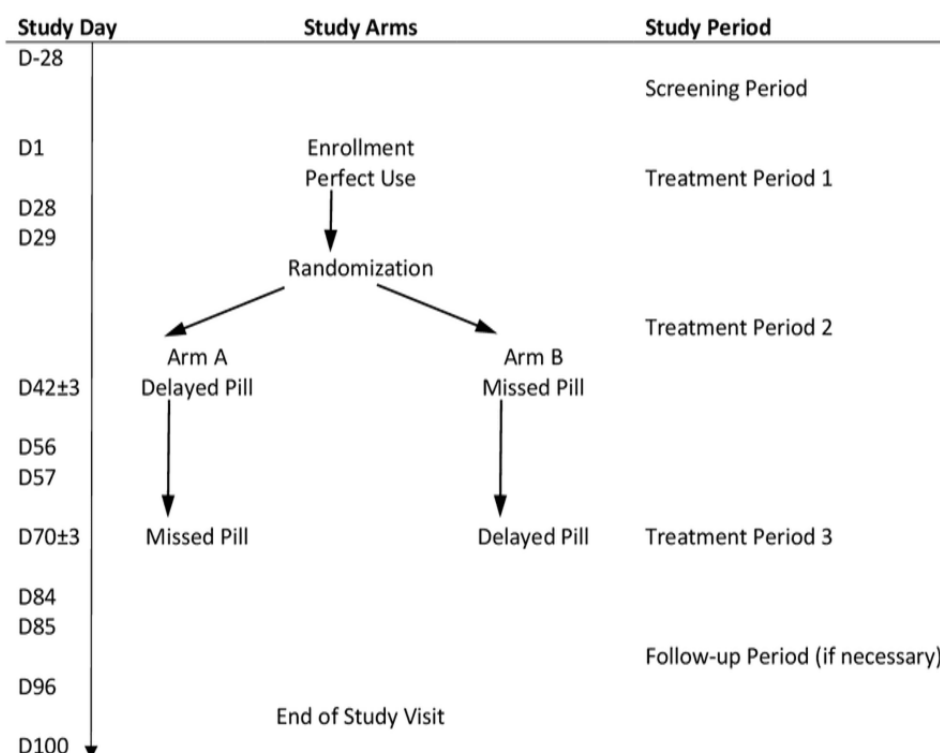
Study Day

Study Arms

Study Period

D-28

Screening Period

D1

Enrollment
Perfect Use

Treatment Period 1

D28
D29

Randomization

Treatment Period 2

Arm A
Delayed Pill

Arm B
Missed Pill

D42±3

D56
D57

D70±3

Missed Pill

Delayed Pill

Treatment Period 3

D84
D85

Follow-up Period (if necessary)

D96

End of Study Visit

D100